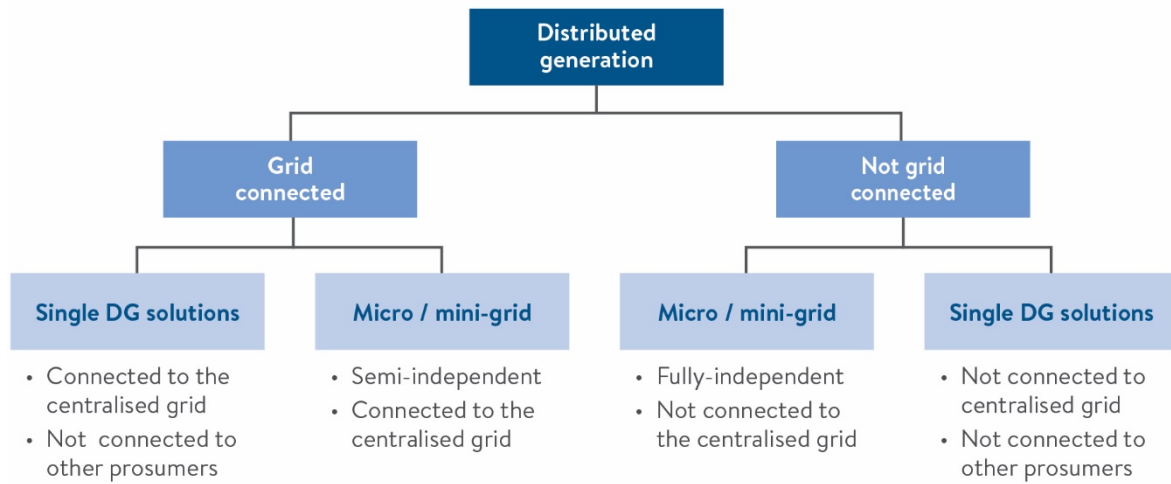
Distributed generation

Grid connected

Not grid connected

Single DG solutions

• Connected to the centralised grid
• Not connected to other prosumers

Micro / mini-grid

• Semi-independent
• Connected to the centralised grid

Micro / mini-grid

• Fully-independent
• Not connected to the centralised grid

Single DG solutions

• Not connected to centralised grid
• Not connected to other prosumers